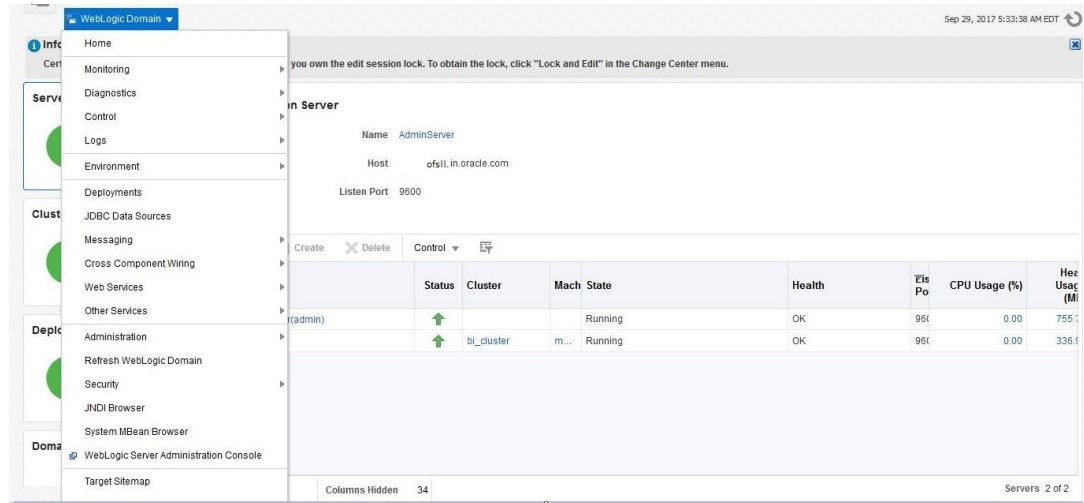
WebLogic Domain ▾

Sep 29, 2017 5:33:38 AM EDT

Info
Cert

Home
Monitoring
Diagnostics
Control
Logs
Environment
Deployments
JDBC Data Sources
Messaging
Cross Component Wiring
Web Services
Other Services
Administration
Refresh WebLogic Domain
Security
JNDI Browser
System MBean Browser
WebLogic Server Administration Console
Target Sitemap

you own the edit session lock. To obtain the lock, click "Lock and Edit" in the Change Center menu.

Serve
Clust
Deplo
Doma

n Server

Name AdminServer

Host ofsll.in.oracle.com

Listen Port 9600

Create   Delete   Control ▾

| | Status | Cluster | Mach | State | Health | Lis Po | CPU Usage (%) | Hea Usag (M |
|---|---|---|---|---|---|---|---|---|
| r(admin) | | | | Running | OK | 96( | 0.00 | 755. |
| | | bi_cluster | m... | Running | OK | 96( | 0.00 | 336. |

Columns Hidden 34

Servers 2 of 2